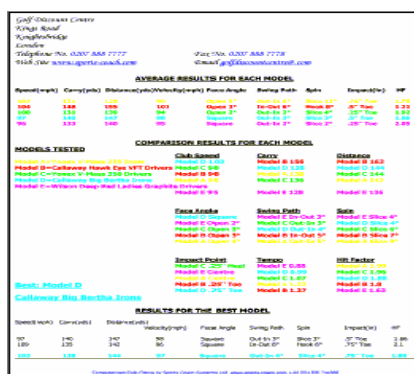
Golf Discount Centre
Kings Road
Knightsbridge
London
Telephone No. 0207 888 7777 Fax No. 0207 888 7778
Web Site www.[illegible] Email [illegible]

AVERAGE RESULTS FOR EACH MODEL

| Speed(mph) | Carry(yds) | Distance(yds) | Velocity(mph) | Face Angle | Swing Path | Spin | Impact(in) | HF |
|---|---|---|---|---|---|---|---|---|
| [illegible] | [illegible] | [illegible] | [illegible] | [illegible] | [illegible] | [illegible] | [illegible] | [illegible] |
| 104 | 148 | 159 | 101 | Open 3° | Out-In 8° | Slice 8° | .5" Toe | 1.33 |
| 100 | 133 | 136 | 96 | Open 2° | Out-In 2° | Slice 4° | .25" Toe | 1.21 |
| 97 | 140 | 144 | 93 | Open 3° | Out-In 3° | Slice 4° | .25" Toe | 1.40 |
| 96 | 133 | 146 | 95 | Square | Out-In 3° | Slice 3° | .25" Toe | 2.05 |

COMPARISON RESULTS FOR EACH MODEL

MODELS TESTED
Model A=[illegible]
Model B=Callaway Hawk Eye VFT Drivers
Model C=Fonex V-Maxx 250 Drivers
Model D=Callaway Big Bertha Irons
Model E=Wilson Deep Red Ladies Graphite Drivers

| Club Speed | Carry | Distance |
|---|---|---|
| Model C 103 | Model B 156 | Model B 162 |
| Model A 100 | Model E 148 | Model E 144 |
| Model B 98 | Model C 140 | Model C 144 |
| Model E 95 | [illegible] | Model A 140 |
| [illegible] | Model D 128 | Model D 136 |

| Face Angle | Swing Path | Spin |
|---|---|---|
| Model D Square | Model E Out-In 3° | Model E Slice 4° |
| Model C Open 2° | Model C Out-In 3° | Model C Slice 4° |
| Model E Open 3° | Model D Out-In 3° | Model D Slice 3° |
| Model A Open 3° | Model B In-Out 5° | Model B Slice 3° |
| Model B Open 5° | Model A Out-In 8° | Model A Slice 8° |

| Impact Point | Tempo | Hit Factor |
|---|---|---|
| Model C .25" Heel | Model C 0.88 | Model B 1.97 |
| Model E Centre | Model D 0.93 | Model C 1.96 |
| Model A Centre | Model E 1.07 | Model E 1.95 |
| Model B .25" Toe | Model A 1.21 | Model D 1.62 |
| Model D .75" Toe | Model B 1.37 | Model E 1.63 |

Best: Model D
Callaway Big Bertha Irons

RESULTS FOR THE BEST MODEL

| Speed(mph) | Carry(yds) | Distance(yds) | Velocity(mph) | Face Angle | Swing Path | Spin | Impact(in) | HF |
|---|---|---|---|---|---|---|---|---|
| 97 | 140 | 142 | 95 | Square | Out-In 3° | Slice 3° | .5" Toe | 1.86 |
| 100 | 135 | 136 | 92 | Square | Out-In 3° | Hook 0° | .75" Toe | 2.1 |
| 102 | 138 | 137 | 96 | Square | Out-In 3° | Slice 4° | .75" Toe | 2.1 |

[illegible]